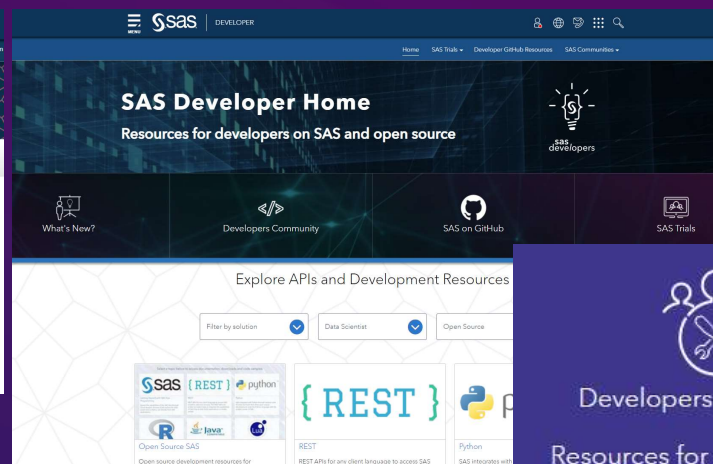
MENU
sas | DEVELOPER

Home SAS Trials Developer GitHub Resources SAS Communities

SAS Developer Home

Resources for developers on SAS and open source

sas developers

What's New?

Developers Community

SAS on GitHub

SAS Trials

Explore APIs and Development Resources

Filter by solution

Data Scientist

Open Source

sas {REST} python

R java

Open Source SAS

Open source development resources for

{ REST }

REST

REST APIs for any client language to access SAS

p

Python

SAS integrates with

Developers

Resources for